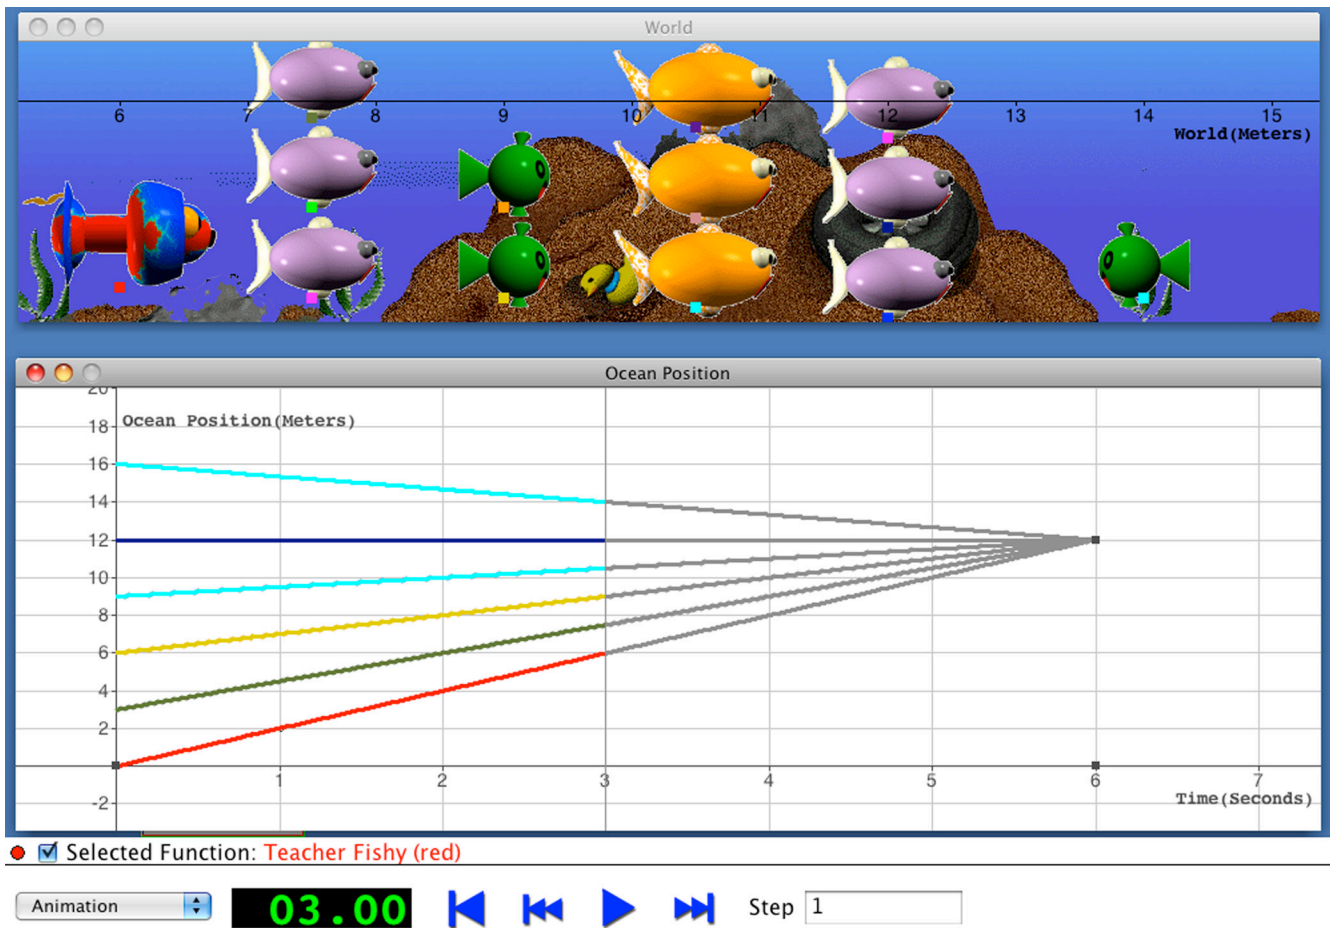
World

6 7 8 9 10 11 12 13 14 15
World(Meters)

Ocean Position

20
18 Ocean Position(Meters)
16
14
12
10
8
6
4
2
-2

1 2 3 4 5 6 7
Time(Seconds)

Selected Function: Teacher Fishy (red)

Animation
03.00
Step 1